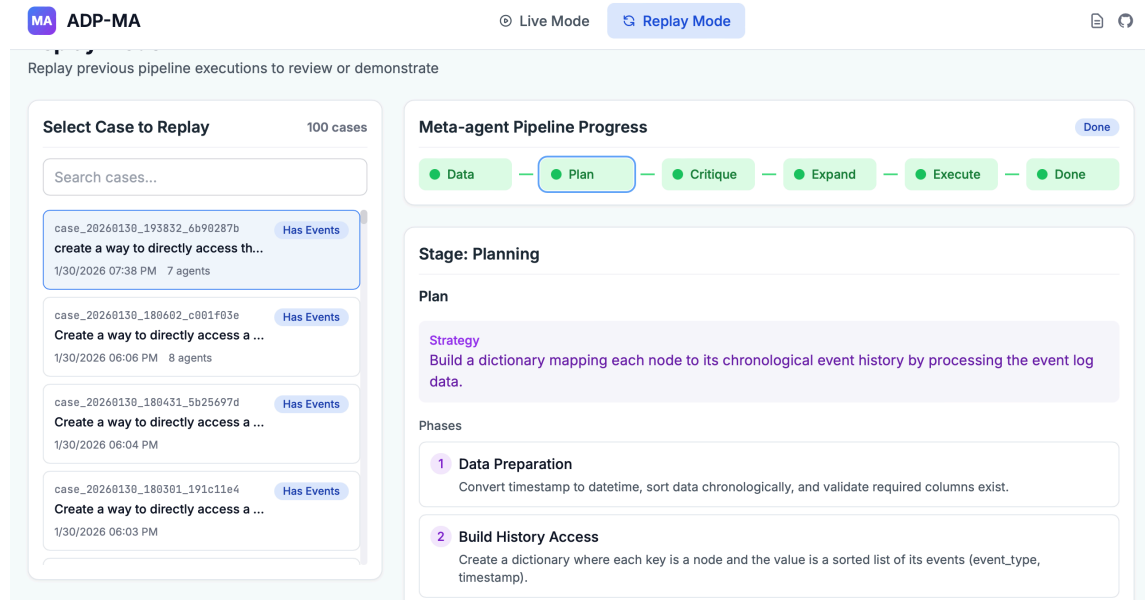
MA ADP-MA

Live Mode
Replay Mode

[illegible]
Replay previous pipeline executions to review or demonstrate

Select Case to Replay
100 cases

Search cases...

case_20260130_193832_6b90287b
Has Events
create a way to directly access th...
1/30/2026 07:38 PM 7 agents

case_20260130_180602_c001f03e
Has Events
Create a way to directly access a ...
1/30/2026 06:06 PM 8 agents

case_20260130_180431_5b25697d
Has Events
Create a way to directly access a ...
1/30/2026 06:04 PM

case_20260130_180301_191c11e4
Has Events
Create a way to directly access a ...
1/30/2026 06:03 PM

Meta-agent Pipeline Progress
Done

Data — Plan — Critique — Expand — Execute — Done

Stage: Planning

Plan

Strategy
Build a dictionary mapping each node to its chronological event history by processing the event log data.

Phases

1 Data Preparation
Convert timestamp to datetime, sort data chronologically, and validate required columns exist.

2 Build History Access
Create a dictionary where each key is a node and the value is a sorted list of its events (event_type, timestamp).